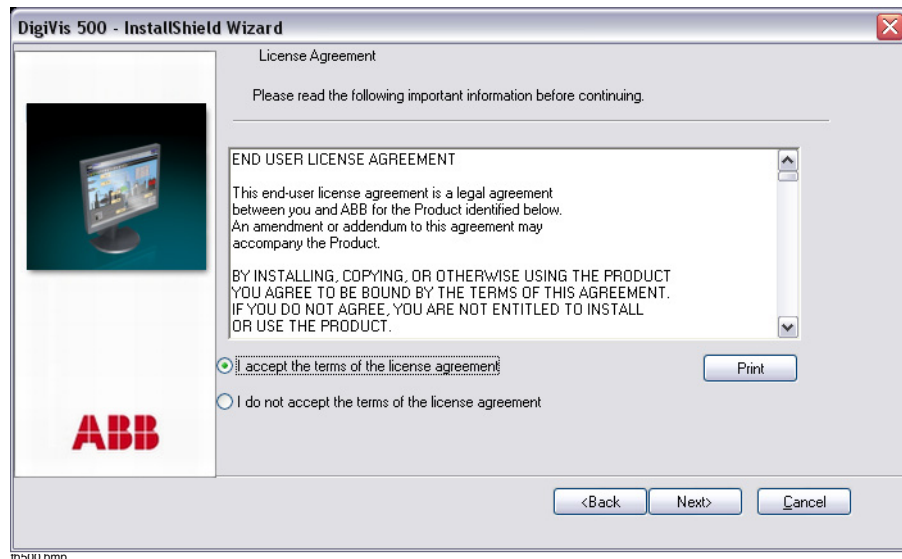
DigiVis 500 - InstallShield Wizard

License Agreement

Please read the following important information before continuing.

END USER LICENSE AGREEMENT

This end-user license agreement is a legal agreement between you and ABB for the Product identified below. An amendment or addendum to this agreement may accompany the Product.

BY INSTALLING, COPYING, OR OTHERWISE USING THE PRODUCT YOU AGREE TO BE BOUND BY THE TERMS OF THIS AGREEMENT. IF YOU DO NOT AGREE, YOU ARE NOT ENTITLED TO INSTALL OR USE THE PRODUCT.

I accept the terms of the license agreement

Print

I do not accept the terms of the license agreement

ABB

<Back

Next>

Cancel

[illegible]